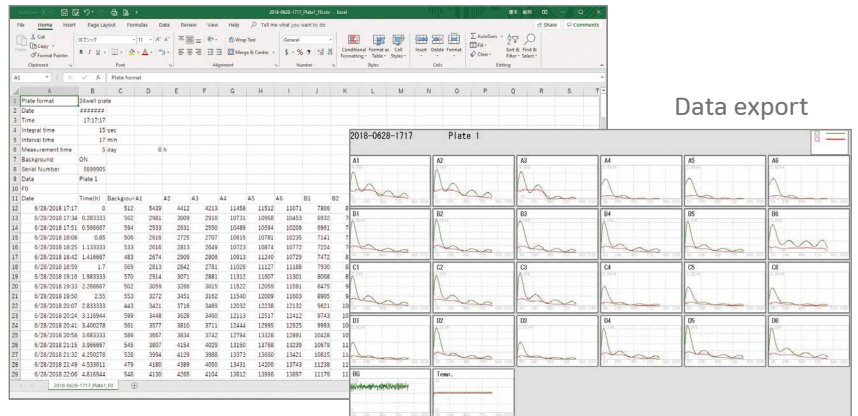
2018-0628-1717_Plate1_F0.csv - Excel

File Home Insert Page Layout Formulas Data Review View Help Tell me what you want to do Share Comments

Cut Copy Format Painter Paste Clipboard Font Alignment Wrap Text Merge & Center General Number Conditional Formatting Format as Table Cell Styles Styles Insert Delete Format Cells AutoSum Fill Clear Sort & Filter Find & Select Editing

A1 Plate format

| | A | B | C | D | E | F | G | H | I | J | K |
|---|---|---|---|---|---|---|---|---|---|---|---|
| 1 | Plate format | 24well plate | | | | | | | | | |
| 2 | Date | ####### | | | | | | | | | |
| 3 | Time | 17:17:17 | | | | | | | | | |
| 4 | Integral time | 15 | sec | | | | | | | | |
| 5 | Interval time | 17 | min | | | | | | | | |
| 6 | Measurement time | 5 | day | 0 | h | | | | | | |
| 7 | Background | ON | | | | | | | | | |
| 8 | Serial Number | 5699905 | | | | | | | | | |
| 9 | Data | Plate 1 | | | | | | | | | |
| 10 | F0 | | | | | | | | | | |
| 11 | Date | Time(h) | Background | A1 | A2 | A3 | A4 | A5 | A6 | B1 | B2 |
| 12 | 6/28/2018 17:17 | 0 | 512 | 5439 | 4412 | 4213 | 11458 | 11512 | 11071 | 7806 | |
| 13 | 6/28/2018 17:34 | 0.283333 | 562 | 2981 | 3009 | 2918 | 10731 | 10968 | 10453 | 6932 | |
| 14 | 6/28/2018 17:51 | 0.566667 | 594 | 2533 | 2631 | 2550 | 10489 | 10594 | 10209 | 6961 | |
| 15 | 6/28/2018 18:08 | 0.85 | 506 | 2616 | 2725 | 2707 | 10615 | 10781 | 10235 | 7141 | |
| 16 | 6/28/2018 18:25 | 1.133333 | 533 | 2616 | 2813 | 2649 | 10723 | 10874 | 10772 | 7224 | |
| 17 | 6/28/2018 18:42 | 1.416667 | 483 | 2674 | 2909 | 2806 | 10913 | 11240 | 10729 | 7472 | |
| 18 | 6/28/2018 18:59 | 1.7 | 569 | 2813 | 2842 | 2781 | 11028 | 11127 | 11188 | 7930 | |
| 19 | 6/28/2018 19:16 | 1.983333 | 570 | 2914 | 3071 | 2881 | 11312 | 11607 | 11301 | 8056 | |
| 20 | 6/28/2018 19:33 | 2.266667 | 502 | 3059 | 3266 | 3015 | 11522 | 12059 | 11591 | 8475 | |
| 21 | 6/28/2018 19:50 | 2.55 | 553 | 3272 | 3451 | 3162 | 11540 | 12009 | 11603 | 8905 | |
| 22 | 6/28/2018 20:07 | 2.833333 | 443 | 3421 | 3716 | 3489 | 12032 | 12238 | 12132 | 9621 | |
| 23 | 6/28/2018 20:24 | 3.116944 | 599 | 3448 | 3628 | 3490 | 12113 | 12517 | 12412 | 9743 | |
| 24 | 6/28/2018 20:41 | 3.400278 | 581 | 3577 | 3810 | 3711 | 12444 | 12995 | 12625 | 9993 | |
| 25 | 6/28/2018 20:58 | 3.683333 | 589 | 3667 | 3834 | 3742 | 12794 | 13328 | 12891 | 10428 | |
| 26 | 6/28/2018 21:15 | 3.966667 | 545 | 3807 | 4154 | 4029 | 13150 | 13788 | 13239 | 10679 | |
| 27 | 6/28/2018 21:32 | 4.250278 | 526 | 3994 | 4129 | 3988 | 13373 | 13650 | 13421 | 10815 | |
| 28 | 6/28/2018 21:49 | 4.533611 | 479 | 4180 | 4389 | 4050 | 13431 | 14205 | 13743 | 11238 | |
| 29 | 6/28/2018 22:06 | 4.816944 | 548 | 4130 | 4265 | 4104 | 13612 | 13998 | 13897 | 11179 | |

2018-0628-1717_Plate1_F0

Data export

2018-0628-1717 Plate 1

A1 A2 A3 A4 A5 A6
B1 B2 B3 B4 B5 B6
C1 C2 C3 C4 C5 C6
D1 D2 D3 D4 D5 D6
BG Temp.